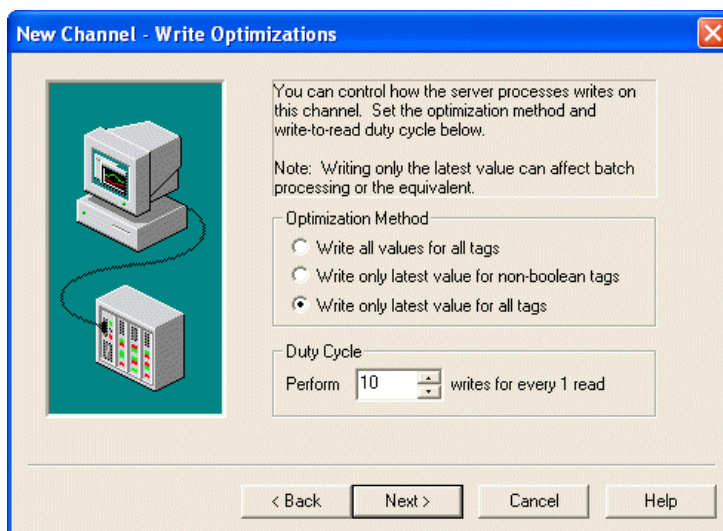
New Channel - Write Optimizations

You can control how the server processes writes on this channel. Set the optimization method and write-to-read duty cycle below.

Note: Writing only the latest value can affect batch processing or the equivalent.

Optimization Method

Write all values for all tags

Write only latest value for non-boolean tags

Write only latest value for all tags

Duty Cycle

Perform 10 writes for every 1 read

< Back

Next >

Cancel

Help